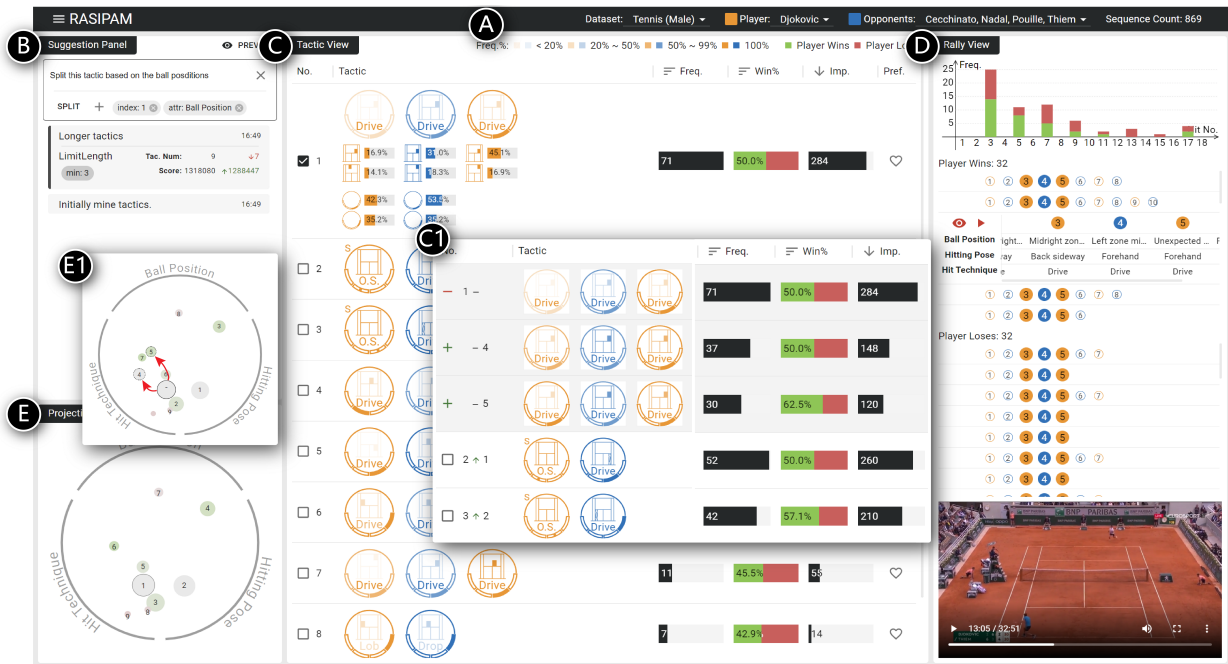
RASIPAM

Dataset: Tennis (Male) Player: Djokovic Opponents: Cecchinato, Nadal, Pouille, Thiem Sequence Count: 869

A

B Suggestion Panel PREV

C Tactic View

Freq.%: < 20% 20% ~ 50% 50% ~ 99% 100% Player Wins Player Lo

D Rally View

Split this tactic based on the ball positions

SPLIT + index: 1 attr: Ball Position

Longer tactics 16:49

LimitLength Tac. Num: 9 ↓7
min: 3 Score: 1318080 ↑1288447

Initially mine tactics. 16:49

E1 Ball Position

Hitting Pose

Hit Technique

E Projecti

Hit Technique

Hitting Pose

| No. | Tactic | Freq. | Win% | Imp. | Pref. |
|---|---|---|---|---|---|
| 1 | Drive Drive Drive 16.9% 31.0% 45.1% 14.1% 18.3% 16.9% 42.3% 53.5% 35.2% 35.2% | 71 | 50.0% | 284 | |
| 2 | O.S. | | | | |
| 3 | O.S. | | | | |
| 4 | Drive | | | | |
| 5 | Drive | | | | |
| 6 | Drive | | | | |
| 7 | Drive Drive | 11 | 45.5% | 58 | |
| 8 | Lob Drop | 7 | 42.9% | 14 | |

C1

| No. | Tactic | Freq. | Win% | Imp. |
|---|---|---|---|---|
| − 1 − | Drive Drive Drive | 71 | 50.0% | 284 |
| + − 4 | Drive Drive Drive | 37 | 50.0% | 148 |
| + − 5 | Drive Drive Drive | 30 | 62.5% | 120 |
| 2 ↑ 1 | O.S. Drive | 52 | 50.0% | 260 |
| 3 ↑ 2 | O.S. Drive | 42 | 57.1% | 210 |

Freq.
25 20 15 10 5 0
1 2 3 5 6 7 8 9 10 11 12 13 14 15 16 17 18
Hit No.

Player Wins: 32

Ball Position
Hitting Pose
Hit Technique

ight... Midright zon... Left zone mi... Unexpected ...
ay Back sideway Forehand Forehand
e Drive Drive Drive

Player Loses: 32

13:05 / 32:51